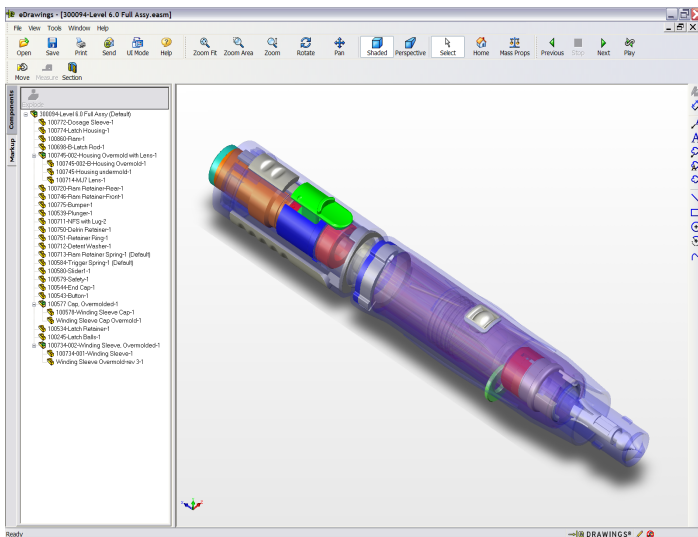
eDrawings - [300094-Level 6.0 Full Assy.easm]

File View Tools Window Help

Open Save Print Send UI Mode Help Zoom Fit Zoom Area Zoom Rotate Pan Shaded Perspective Select Home Mass Props Previous Stop Next Play

Move Measure Section

Components Markup

Explode

300094-Level 6.0 Full Assy (Default)
100772-Dosage Sleeve-1
100774-Latch Housing-1
100860-Ram-1
100698-B-Latch Rod-1
100745-002-Housing Overmold with Lens-1
100745-002-B-Housing Overmold-1
100745-Housing undermold-1
100714-MJ7 Lens-1
100720-Ram Retainer-Rear-1
100746-Ram Retainer-Front-1
100775-Bumper-1
100539-Plunger-1
100711-NFS with Lug-2
100750-Delrin Retainer-1
100751-Retainer Ring-1
100712-Detent Washer-1
100713-Ram Retainer Spring-1 (Default)
100584-Trigger Spring-1 (Default)
100580-Slider1-1
100579-Safety-1
100544-End Cap-1
100543-Button-1
100577 Cap, Overmolded-1
100578-Winding Sleeve Cap-1
Winding Sleeve Cap Overmold-1
100534-Latch Retainer-1
100245-Latch Balls-1
100734-002-Winding Sleeve, Overmolded-1
100734-001-Winding Sleeve-1
Winding Sleeve Overmold-rev 3-1

Ready

DRAWINGS®